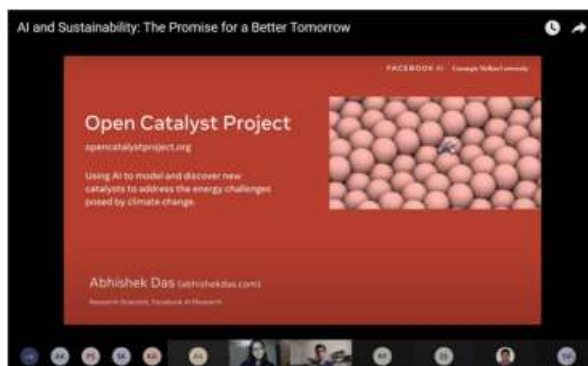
AI and Sustainability: The Promise for a Better Tomorrow

FACEBOOK AI Carnegie Mellon University

Open Catalyst Project

opencatalystproject.org

Using AI to model and discover new catalysts to address the energy challenges posed by climate change.

Abhishek Das (abhishekdas.com)

Research Scientist, Facebook AI Research